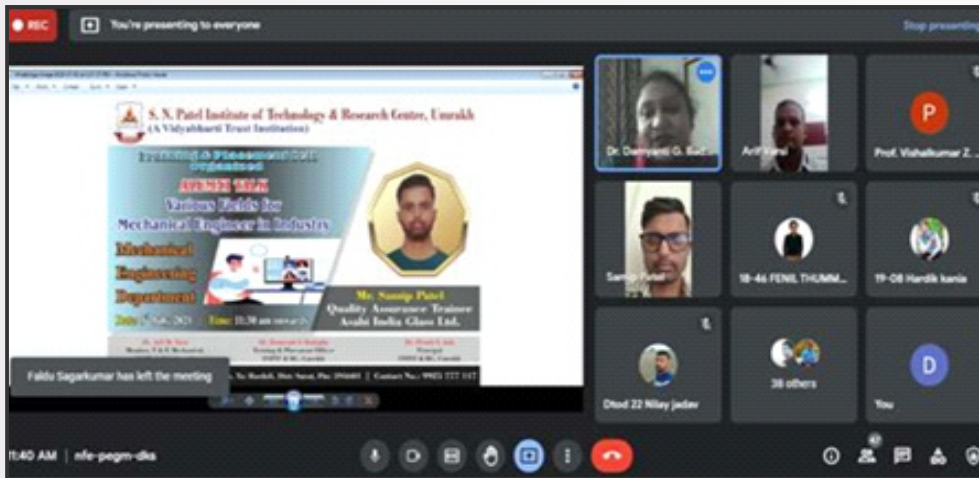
REC You're presenting to everyone Stop presenting

S. N. Patel Institute of Technology & Research Centre, Umrakh
(A Vidyabharti Trust Institution)

Training & Placement Cell Organized
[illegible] TALK
Various Fields for Mechanical Engineer in Industry

Mechanical Engineering Department

Date: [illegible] 2021 Time: 11:30 am onwards

Mr. Samip Patel
Quality Assurance Trainee
Asahi India Glass Ltd.

Faldu Sagarkumar has left the meeting

Dr. Damyanti G. Bad...
Arif Vora
P
Prof. Vishalkumar Z. ...
Samip Patel
18-46 FENIL THUMM...
19-08 Hardik kania
Dtod 22 Nilay jadav
38 others
D
You

11:40 AM | nfe-pegm-dka
47